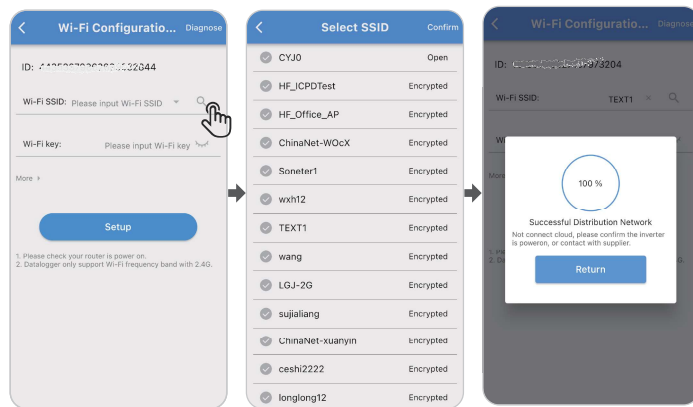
Wi-Fi Configuratio... Diagnose

ID: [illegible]2044

Wi-Fi SSID: Please input Wi-Fi SSID

Wi-Fi key: Please input Wi-Fi key

More

Setup

1. Please check your router is power on.
2. Datalogger only support Wi-Fi frequency band with 2.4G.

Select SSID Confirm

| | |
|---|---|
| CYJ0 | Open |
| HF_ICPDTest | Encrypted |
| HF_Office_AP | Encrypted |
| ChinaNet-WOcX | Encrypted |
| Soneter1 | Encrypted |
| wxh12 | Encrypted |
| TEXT1 | Encrypted |
| wang | Encrypted |
| LGJ-2G | Encrypted |
| sujialiang | Encrypted |
| ChinaNet-xuanyin | Encrypted |
| ceshi2222 | Encrypted |
| longlong12 | Encrypted |

Wi-Fi Configuratio... Diagnose

ID: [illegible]3204

Wi-Fi SSID: TEXT1

100 %

Successful Distribution Network

Not connect cloud, please confirm the inverter is poweron, or contact with supplier.

Return